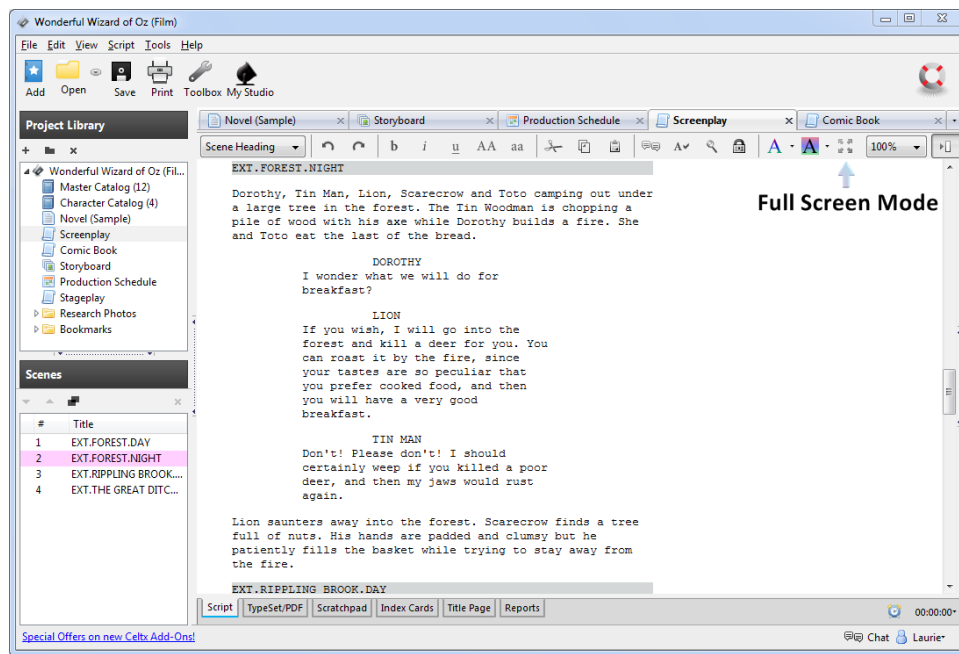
Wonderful Wizard of Oz (Film)

File Edit View Script Tools Help

Add Open Save Print Toolbox My Studio

Project Library

Wonderful Wizard of Oz (Fil...
Master Catalog (12)
Character Catalog (4)
Novel (Sample)
Screenplay
Comic Book
Storyboard
Production Schedule
Stageplay
Research Photos
Bookmarks

Scenes

| # | Title |
|---|---|
| 1 | EXT.FOREST.DAY |
| 2 | EXT.FOREST.NIGHT |
| 3 | EXT.RIPPLING BROOK.... |
| 4 | EXT.THE GREAT DITC... |

Novel (Sample) Storyboard Production Schedule Screenplay Comic Book

Scene Heading b i u AA aa A A 100%

Full Screen Mode

EXT.FOREST.NIGHT

Dorothy, Tin Man, Lion, Scarecrow and Toto camping out under a large tree in the forest. The Tin Woodman is chopping a pile of wood with his axe while Dorothy builds a fire. She and Toto eat the last of the bread.

DOROTHY
I wonder what we will do for breakfast?

LION
If you wish, I will go into the forest and kill a deer for you. You can roast it by the fire, since your tastes are so peculiar that you prefer cooked food, and then you will have a very good breakfast.

TIN MAN
Don't! Please don't! I should certainly weep if you killed a poor deer, and then my jaws would rust again.

Lion saunters away into the forest. Scarecrow finds a tree full of nuts. His hands are padded and clumsy but he patiently fills the basket while trying to stay away from the fire.

EXT.RIPPLING BROOK.DAY

Script TypeSet/PDF Scratchpad Index Cards Title Page Reports

00:00:00

Special Offers on new Celtx Add-Ons!

Chat Laurie